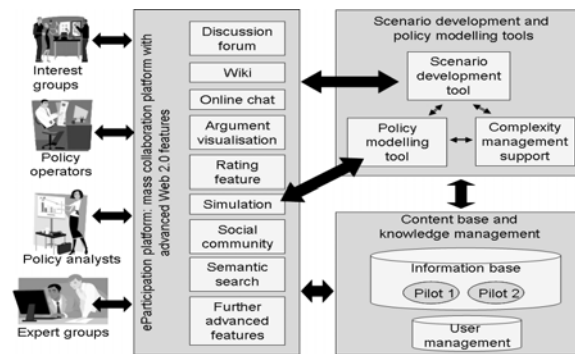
Interest groups

Policy operators

Policy analysts

Expert groups

eParticipation platform: mass collaboration platform with advanced Web 2.0 features

Discussion forum

Wiki

Online chat

Argument visualisation

Rating feature

Simulation

Social community

Semantic search

Further advanced features

Scenario development and policy modelling tools

Scenario development tool

Policy modelling tool

Complexity management support

Content base and knowledge management

Information base

Pilot 1

Pilot 2

User management